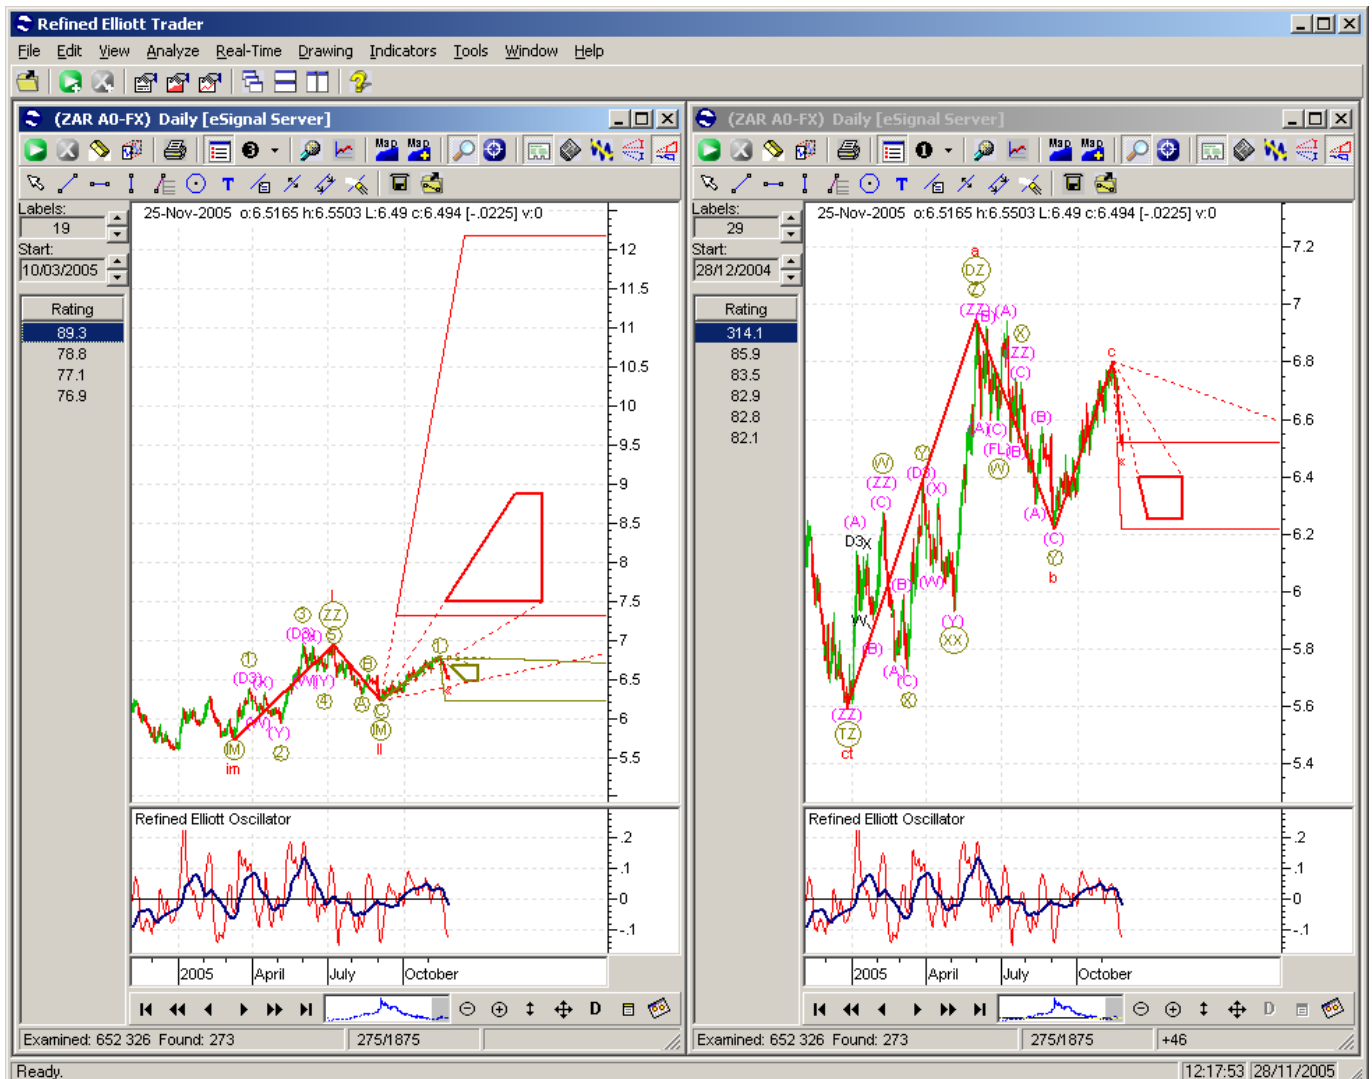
Refined Elliott Trader

File Edit View Analyze Real-Time Drawing Indicators Tools Window Help

(ZAR A0-FX) Daily [eSignal Server]

Map Map

T

Labels:
19
Start:
10/03/2005

Rating
89.3
78.8
77.1
76.9

25-Nov-2005 o:6.5165 h:6.5503 L:6.49 c:6.494 [-.0225] v:0

12
11.5
11
10.5
10
9.5
9
8.5
8
7.5
7
6.5
6
5.5

③ (ZZ)
(D3) (X) ⑤
①
(D3) (X)
(W) (Y) ④ Ⓑ Ⓐ Ⓒ ①
(W) (Y)
Ⓜ ② Ⓜ
im ii

Refined Elliott Oscillator
.2
.1
0
-.1

2005 April July October

D

Examined: 652 326 Found: 273 275/1875

(ZAR A0-FX) Daily [eSignal Server]

Labels:
29
Start:
28/12/2004

Rating
314.1
85.9
83.5
82.9
82.8
82.1

25-Nov-2005 o:6.5165 h:6.5503 L:6.49 c:6.494 [-.0225] v:0

7.2
7
6.8
6.6
6.4
6.2
6
5.8
5.6
5.4

a
(DZ)
Ⓩ
(ZZ) (B) (A)
Ⓧ
(ZZ)
(C)
c
(A) (C)
(FL) (B)
Ⓦ
(B)
Ⓨ
Ⓦ
(ZZ) (D3)
(C) (X)
(A) (A)
D3x (C)
Ⓨ
b
(B) (W)
W
(Y)
(B) (XX)
(A)
(C)
Ⓧ
(ZZ)
(TZ)
ct

Refined Elliott Oscillator
.2
.1
0
-.1

2005 April July October

D

Examined: 652 326 Found: 273 275/1875 +46

Ready. 12:17:53 28/11/2005